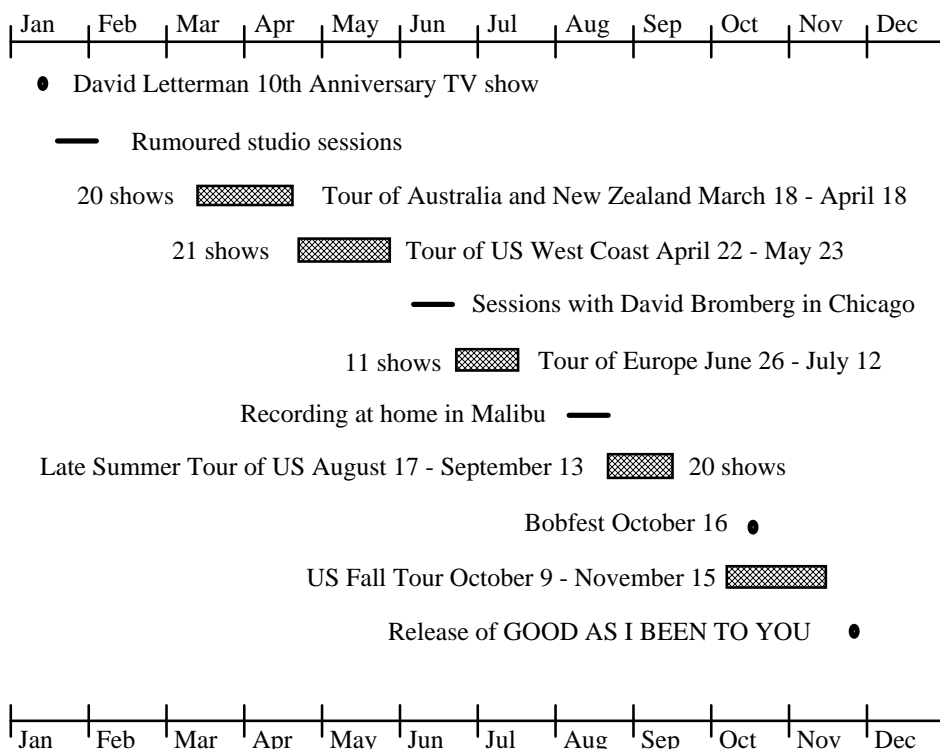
Jan Feb Mar Apr May Jun Jul Aug Sep Oct Nov Dec

David Letterman 10th Anniversary TV show

Rumoured studio sessions

20 shows Tour of Australia and New Zealand March 18 - April 18

21 shows Tour of US West Coast April 22 - May 23

Sessions with David Bromberg in Chicago

11 shows Tour of Europe June 26 - July 12

Recording at home in Malibu

Late Summer Tour of US August 17 - September 13 20 shows

Bobfest October 16

US Fall Tour October 9 - November 15

Release of GOOD AS I BEEN TO YOU

Jan Feb Mar Apr May Jun Jul Aug Sep Oct Nov Dec